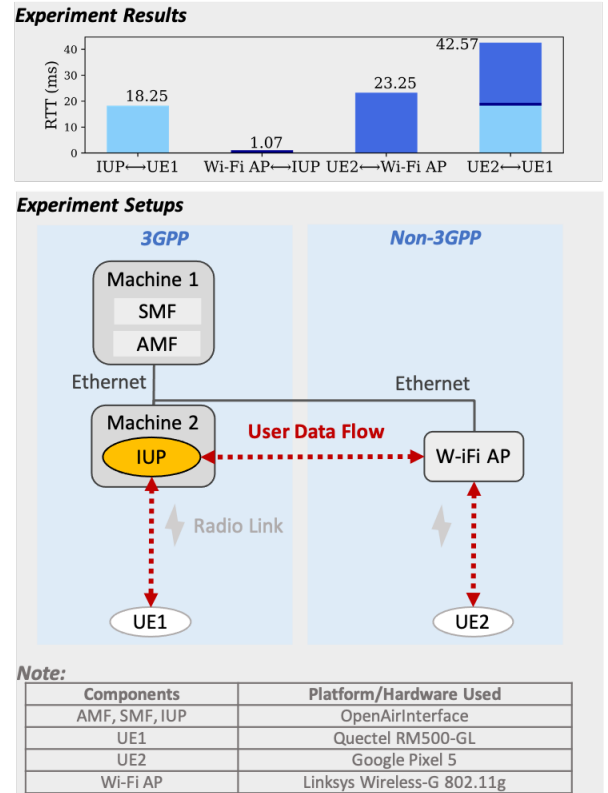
Experiment Results

RTT (ms)

40
30
20
10
0

18.25
1.07
23.25
42.57

IUP⟷UE1
Wi-Fi AP⟷IUP
UE2⟷Wi-Fi AP
UE2⟷UE1

Experiment Setups

3GPP

Non-3GPP

Machine 1
SMF
AMF

Ethernet

Ethernet

Machine 2
IUP

User Data Flow

W-iFi AP

Radio Link

UE1

UE2

Note:

| Components | Platform/Hardware Used |
|---|---|
| AMF, SMF, IUP | OpenAirInterface |
| UE1 | Quectel RM500-GL |
| UE2 | Google Pixel 5 |
| Wi-Fi AP | Linksys Wireless-G 802.11g |